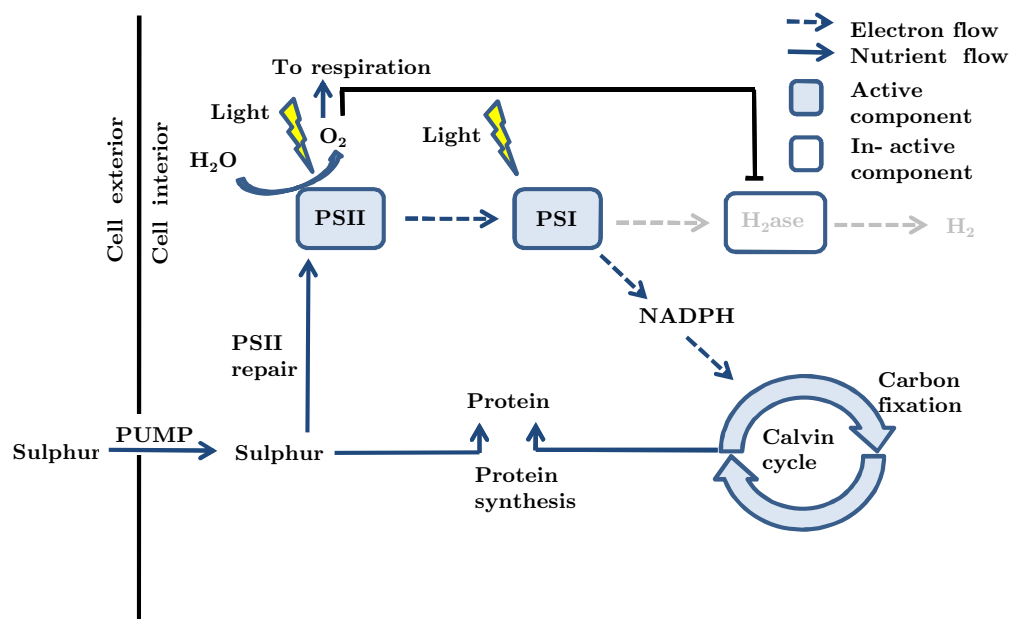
Electron flow
Nutrient flow
Active component
In- active component

Cell exterior
Cell interior

To respiration
Light
$O_2$
$H_2O$
Light
PSII
PSI
$H_2$ase
$H_2$
NADPH
PSII repair
Protein
Carbon fixation
Calvin cycle
Sulphur
PUMP
Sulphur
Protein synthesis